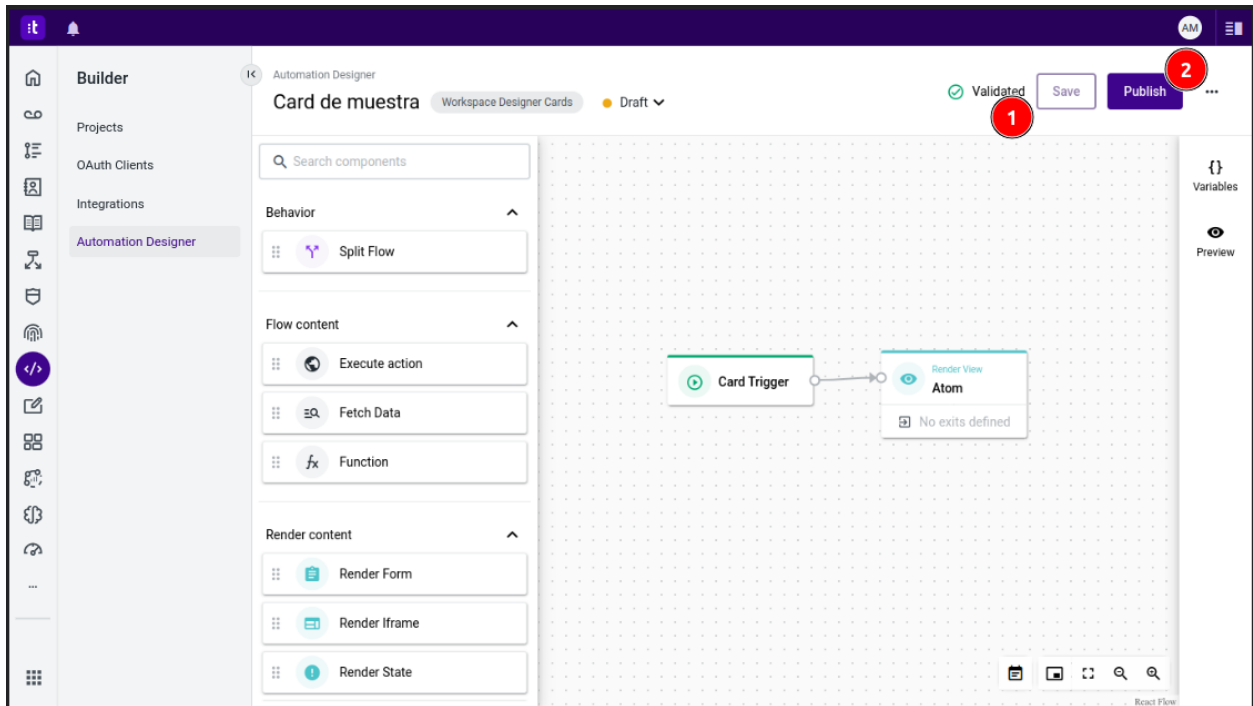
:t

AM

Builder

Projects

OAuth Clients

Integrations

Automation Designer

Automation Designer

Card de muestra

Workspace Designer Cards

Draft

Validated

Save

Publish

2

1

...

Search components

Behavior

Split Flow

Flow content

Execute action

Fetch Data

Function

Render content

Render Form

Render Iframe

Render State

Card Trigger

Render View

Atom

No exits defined

{}
Variables

Preview

React Flow